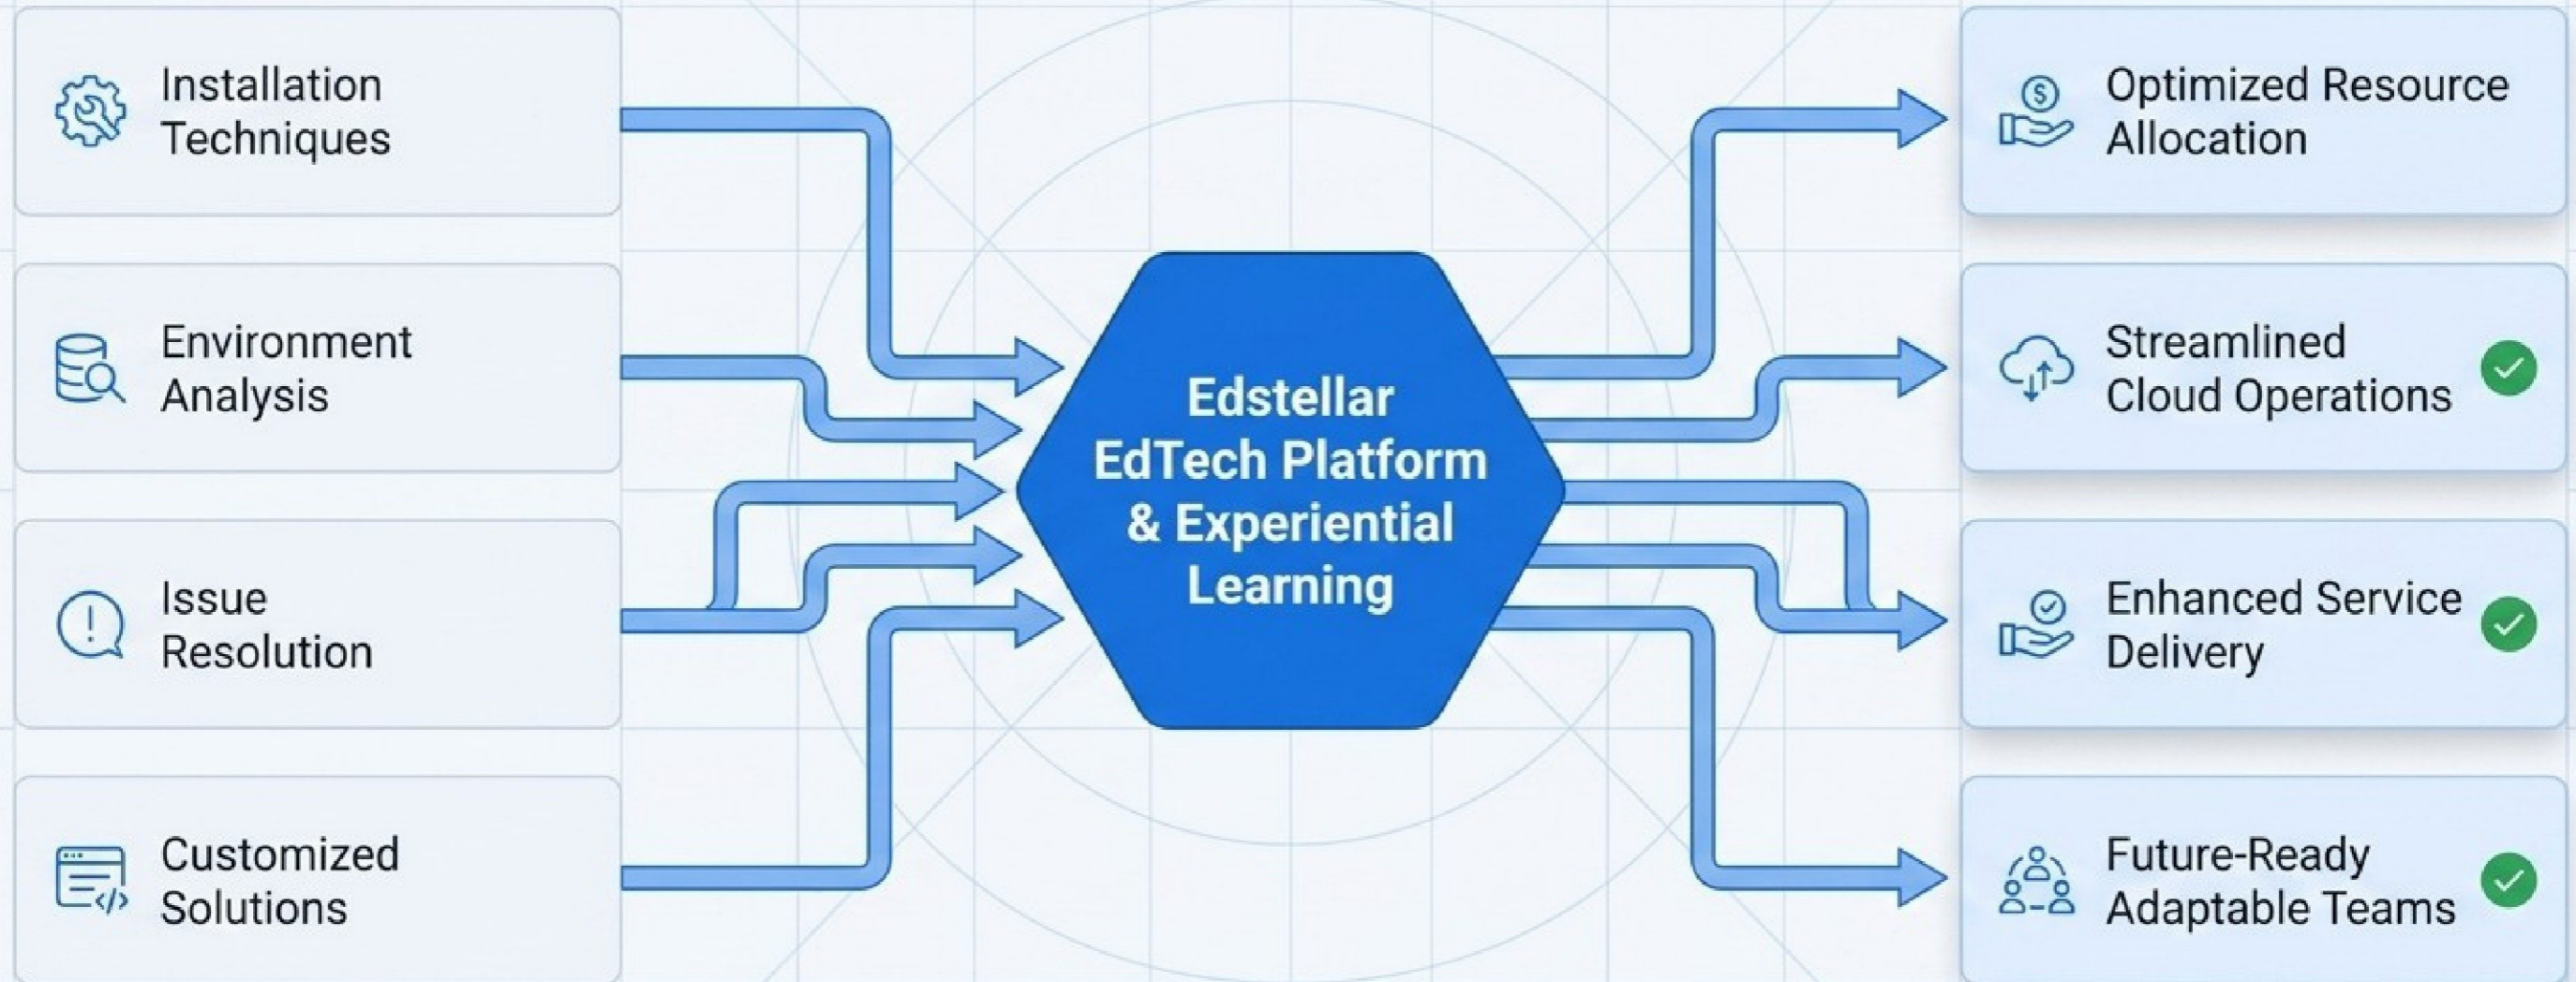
Installation Techniques

Environment Analysis

Issue Resolution

Customized Solutions

Edstellar EdTech Platform & Experiential Learning

Optimized Resource Allocation

Streamlined Cloud Operations

Enhanced Service Delivery

Future-Ready Adaptable Teams